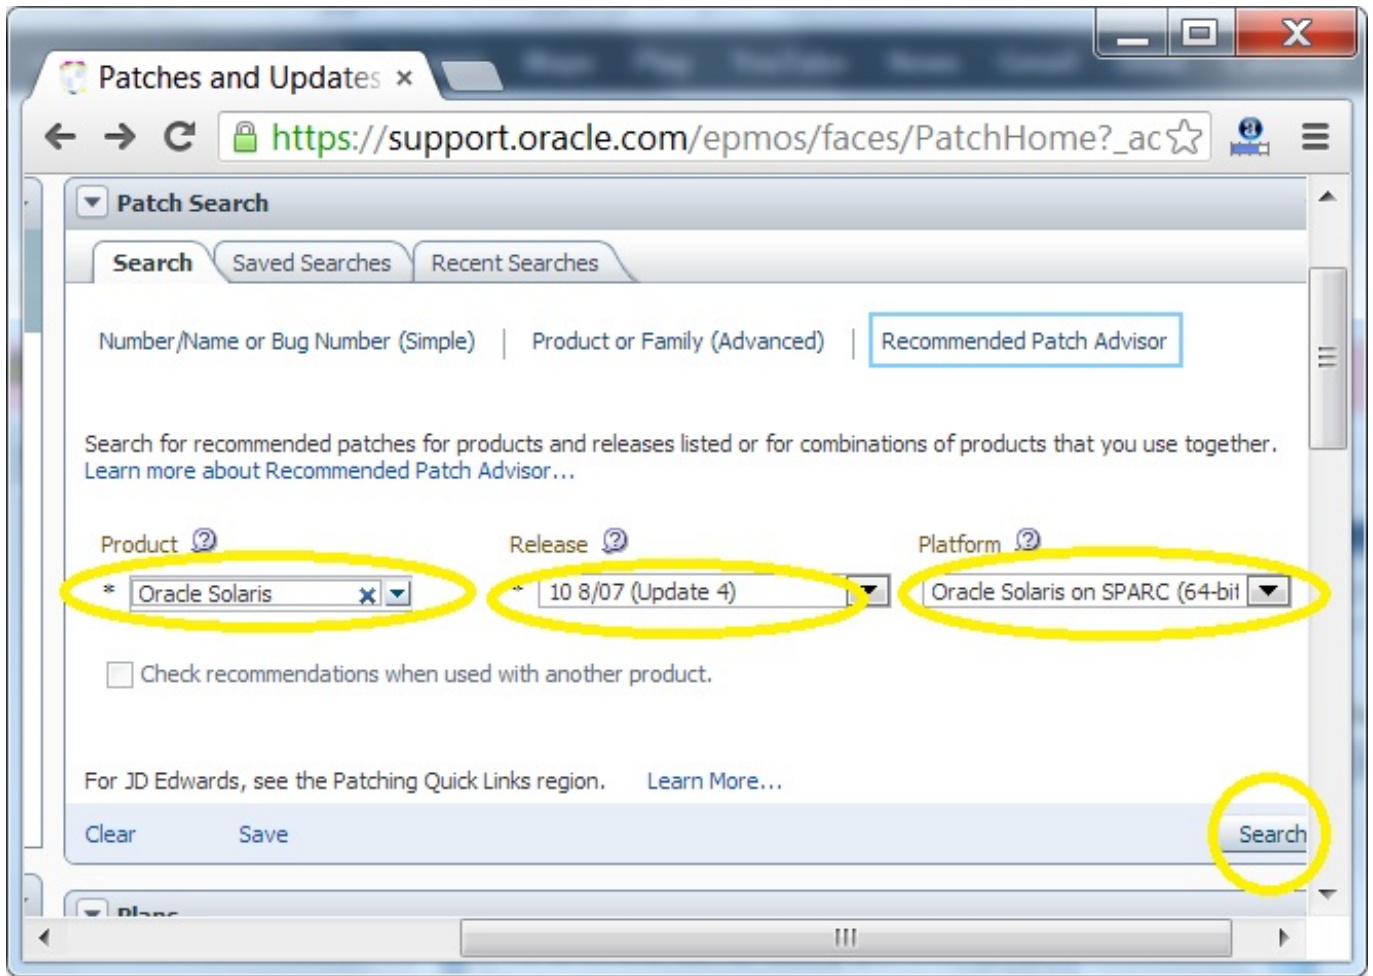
Patches and Updates ×

https://support.oracle.com/epmos/faces/PatchHome?_ac

Patch Search

Search | Saved Searches | Recent Searches

Number/Name or Bug Number (Simple) | Product or Family (Advanced) | Recommended Patch Advisor

Search for recommended patches for products and releases listed or for combinations of products that you use together.
Learn more about Recommended Patch Advisor...

Product

* Oracle Solaris

Release

* 10 8/07 (Update 4)

Platform

Oracle Solaris on SPARC (64-bit

Check recommendations when used with another product.

For JD Edwards, see the Patching Quick Links region. Learn More...

Clear Save Search

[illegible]